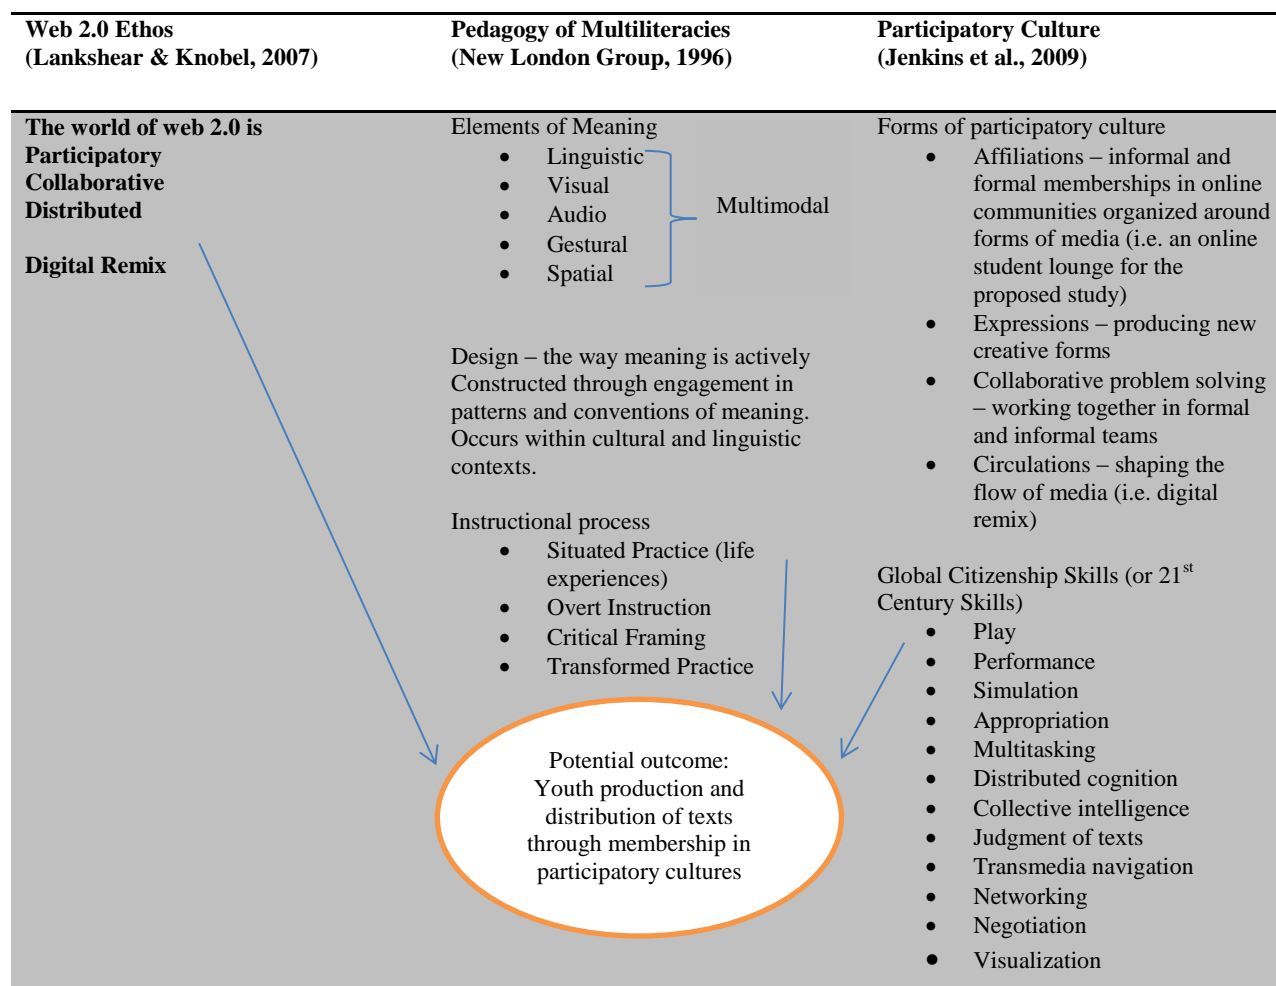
| Web 2.0 Ethos (Lankshear & Knobel, 2007) | Pedagogy of Multiliteracies (New London Group, 1996) | Participatory Culture (Jenkins et al., 2009) |
|---|---|---|
| **The world of web 2.0 is Participatory Collaborative Distributed**<br><br>**Digital Remix** | Elements of Meaning<br>• Linguistic<br>• Visual<br>• Audio<br>• Gestural<br>• Spatial<br>Multimodal<br><br>Design – the way meaning is actively Constructed through engagement in patterns and conventions of meaning. Occurs within cultural and linguistic contexts.<br><br>Instructional process<br>• Situated Practice (life experiences)<br>• Overt Instruction<br>• Critical Framing<br>• Transformed Practice | Forms of participatory culture<br>• Affiliations – informal and formal memberships in online communities organized around forms of media (i.e. an online student lounge for the proposed study)<br>• Expressions – producing new creative forms<br>• Collaborative problem solving – working together in formal and informal teams<br>• Circulations – shaping the flow of media (i.e. digital remix)<br><br>Global Citizenship Skills (or 21$^{st}$ Century Skills)<br>• Play<br>• Performance<br>• Simulation<br>• Appropriation<br>• Multitasking<br>• Distributed cognition<br>• Collective intelligence<br>• Judgment of texts<br>• Transmedia navigation<br>• Networking<br>• Negotiation<br>• Visualization |

Potential outcome: Youth production and distribution of texts through membership in participatory cultures